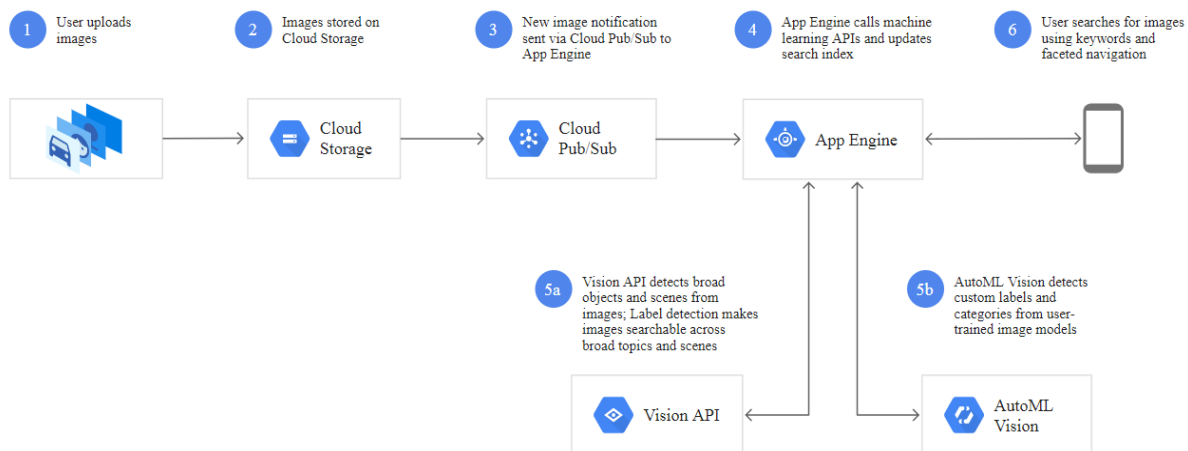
1 User uploads images

2 Images stored on Cloud Storage

3 New image notification sent via Cloud Pub/Sub to App Engine

4 App Engine calls machine learning APIs and updates search index

6 User searches for images using keywords and faceted navigation

Cloud Storage

Cloud Pub/Sub

App Engine

5a Vision API detects broad objects and scenes from images; Label detection makes images searchable across broad topics and scenes

5b AutoML Vision detects custom labels and categories from user-trained image models

Vision API

AutoML Vision